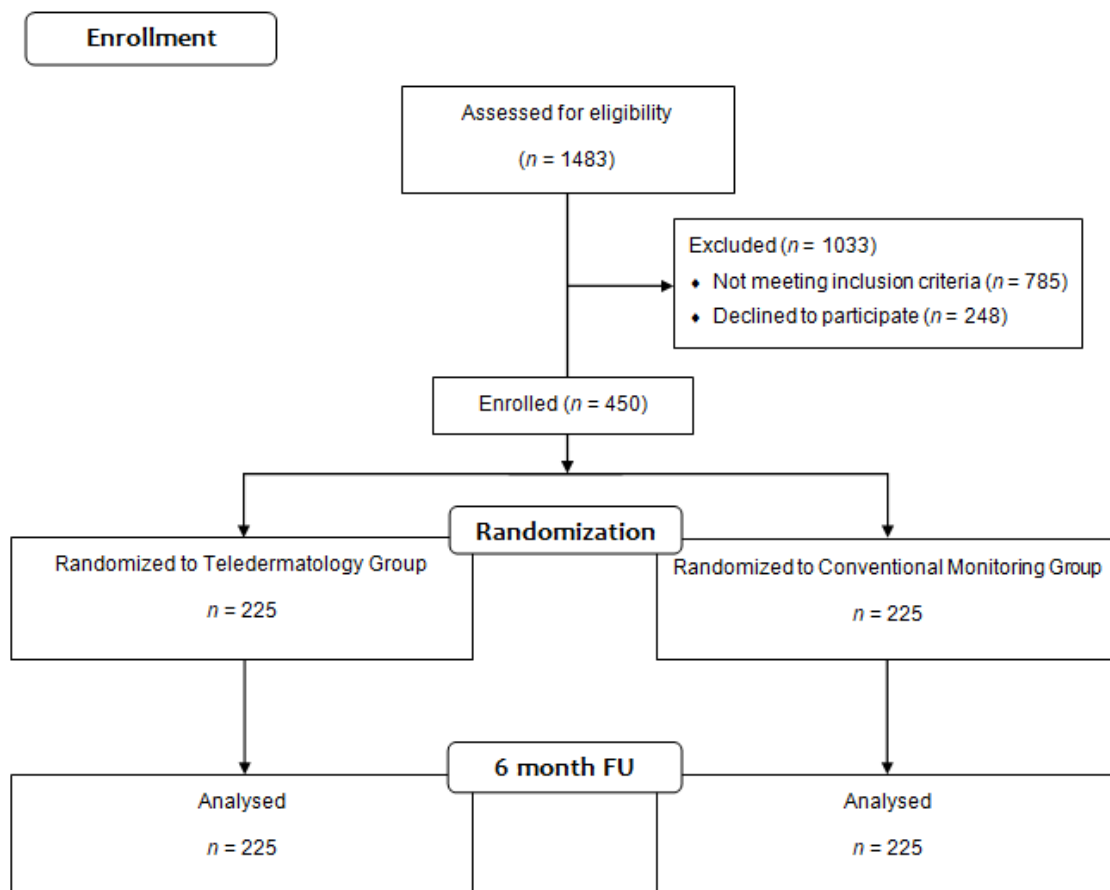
Enrollment

Assessed for eligibility

($n$ = 1483)

Excluded ($n$ = 1033)

- Not meeting inclusion criteria ($n$ = 785)
- Declined to participate ($n$ = 248)

Enrolled ($n$ = 450)

Randomization

Randomized to Teledermatology Group

$n$ = 225

Randomized to Conventional Monitoring Group

$n$ = 225

6 month FU

Analysed

$n$ = 225

Analysed

$n$ = 225